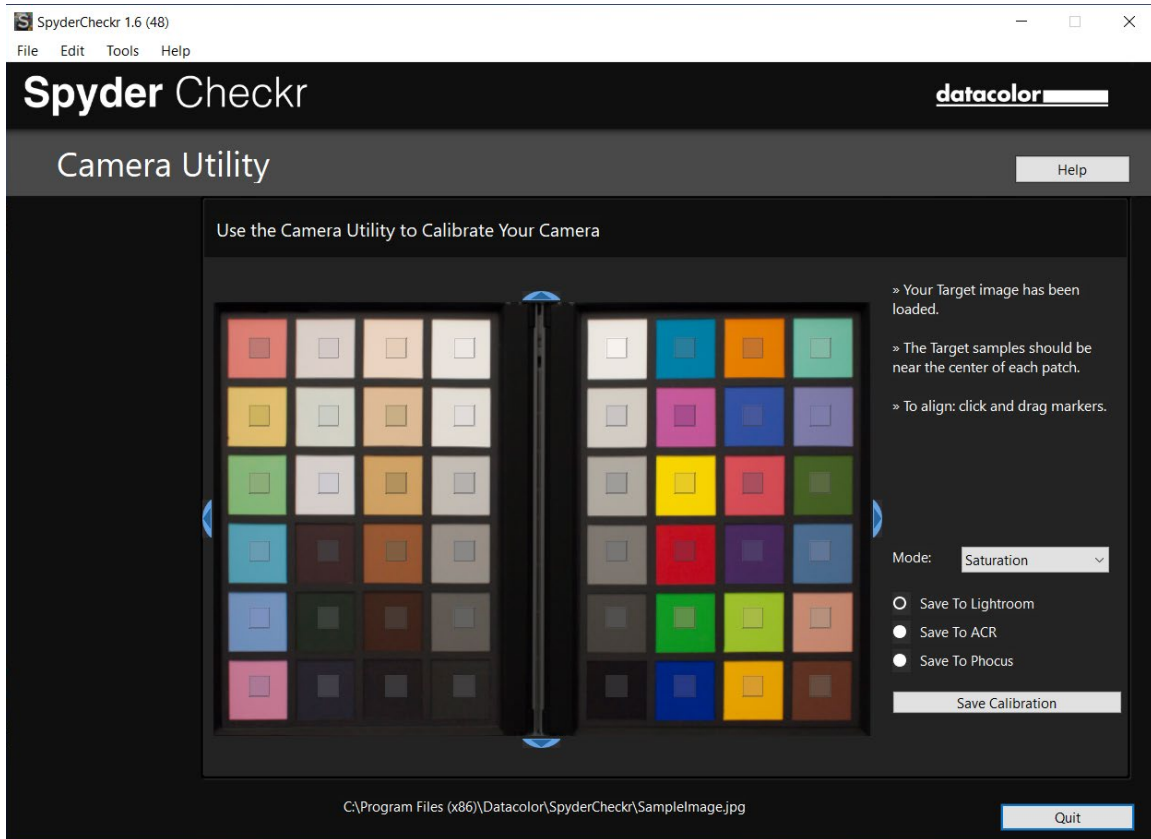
SpyderCheckr 1.6 (48)

File Edit Tools Help

Spyder Checkr

datacolor

Camera Utility

Help

Use the Camera Utility to Calibrate Your Camera

» Your Target image has been loaded.

» The Target samples should be near the center of each patch.

» To align: click and drag markers.

Mode: Saturation

Save To Lightroom

Save To ACR

Save To Phocus

Save Calibration

C:\Program Files (x86)\Datacolor\SpyderCheckr\SampleImage.jpg

Quit